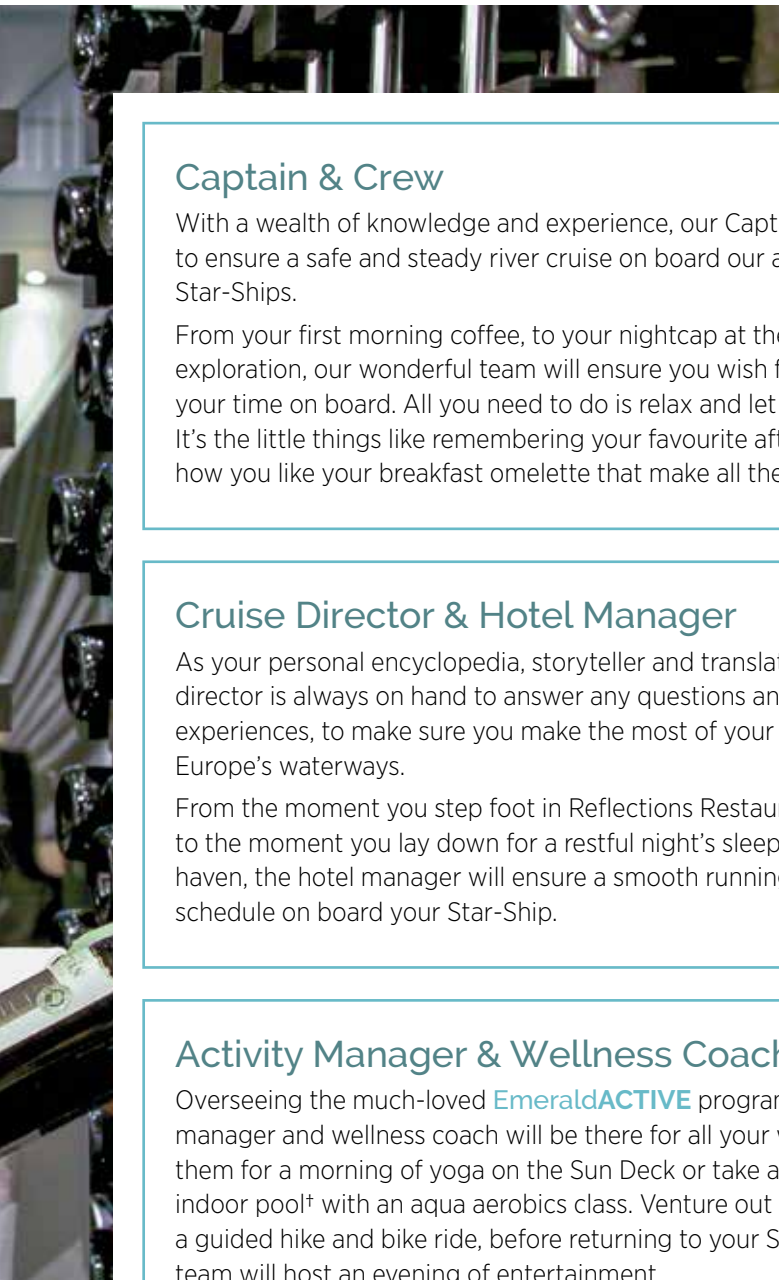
Captain & Crew

With a wealth of knowledge and experience, our Capt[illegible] to ensure a safe and steady river cruise on board our a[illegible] Star-Ships.

From your first morning coffee, to your nightcap at th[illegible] exploration, our wonderful team will ensure you wish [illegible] your time on board. All you need to do is relax and let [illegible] It's the little things like remembering your favourite af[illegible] how you like your breakfast omelette that make all the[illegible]

Cruise Director & Hotel Manager

As your personal encyclopedia, storyteller and transla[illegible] director is always on hand to answer any questions an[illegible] experiences, to make sure you make the most of your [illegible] Europe's waterways.

From the moment you step foot in Reflections Restau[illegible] to the moment you lay down for a restful night's sleep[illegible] haven, the hotel manager will ensure a smooth runnin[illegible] schedule on board your Star-Ship.

Activity Manager & Wellness Coac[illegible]

Overseeing the much-loved EmeraldACTIVE progra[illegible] manager and wellness coach will be there for all your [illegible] them for a morning of yoga on the Sun Deck or take a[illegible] indoor pool† with an aqua aerobics class. Venture out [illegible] a guided hike and bike ride, before returning to your S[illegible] team will host an evening of entertainment